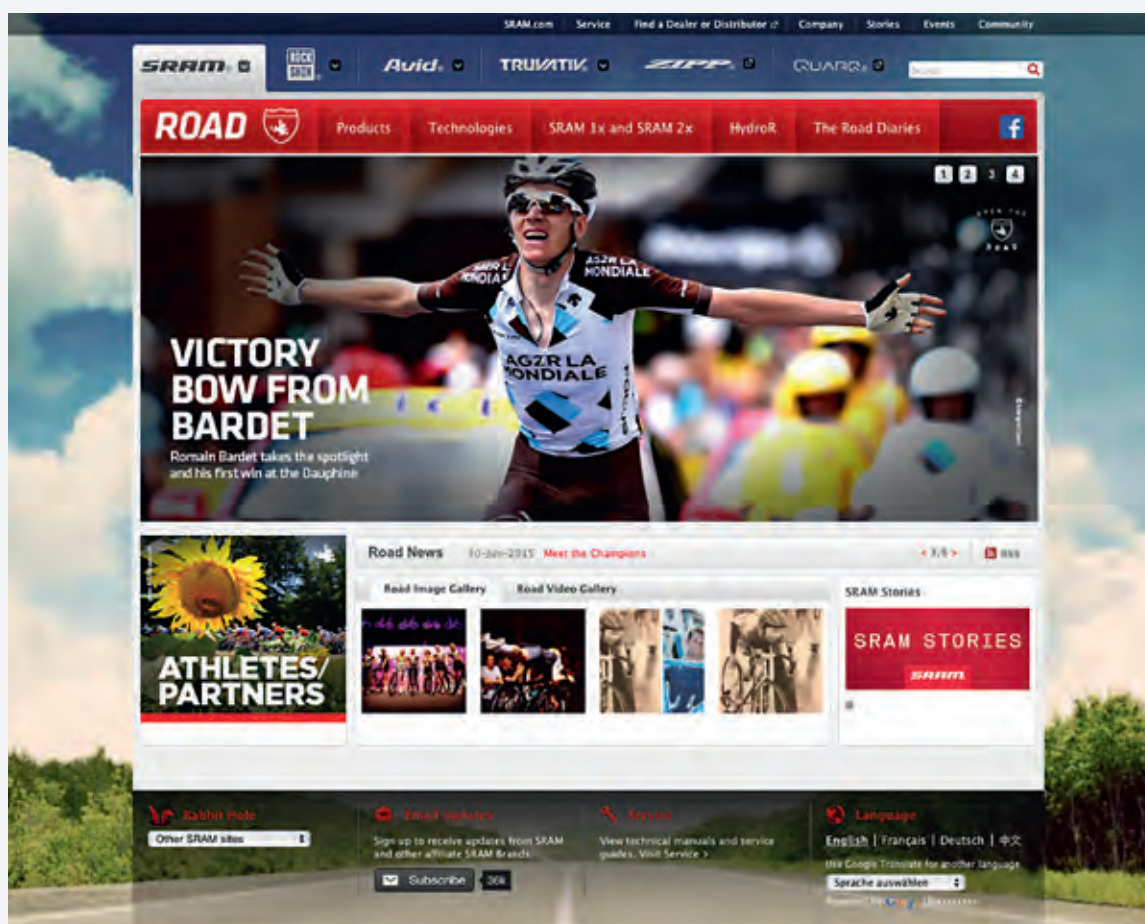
SRAM.com | Service | Find a Dealer or Distributor | Company | Stories | Events | Community

SRAM | ROCK SHOX | Avid | TRUVATIV | ZIPP | QUARQ

Search

ROAD

Products | Technologies | SRAM 1x and SRAM 2x | HydroR | The Road Diaries

1 2 3 4

OPEN THE ROAD

AG2R LA MONDIALE

AG2R LA MONDIALE

VICTORY BOW FROM BARDET

Romain Bardet takes the spotlight and his first win at the Dauphine

ATHLETES/ PARTNERS

Road News 10-Jan-2015 Meet the Champions < 3/6 > RSS

Road Image Gallery | Road Video Gallery

SRAM Stories

SRAM STORIES

SRAM

Rabbit Hole

Other SRAM sites

Email Updates

Sign up to receive updates from SRAM and other affiliate SRAM Brands

Subscribe 36k

Service

View technical manuals and service guides. Visit Service >

Language

English | Français | Deutsch | 中文

Use Google Translate for another language

Sprache auswählen

Powered by Google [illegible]